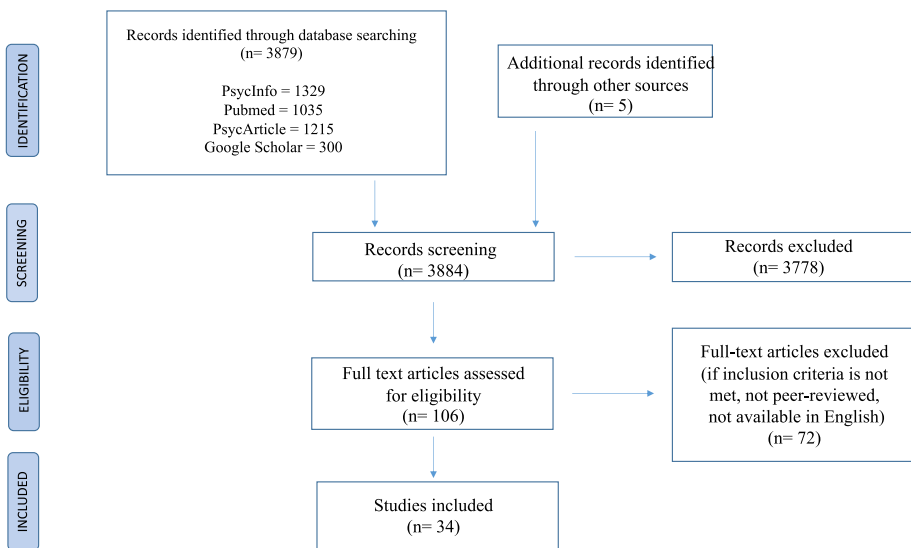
IDENTIFICATION

Records identified through database searching (n= 3879)

PsycInfo = 1329
Pubmed = 1035
PsycArticle = 1215
Google Scholar = 300

Additional records identified through other sources (n= 5)

SCREENING

Records screening (n= 3884)

Records excluded (n= 3778)

ELIGIBILITY

Full text articles assessed for eligibility (n= 106)

Full-text articles excluded (if inclusion criteria is not met, not peer-reviewed, not available in English) (n= 72)

INCLUDED

Studies included (n= 34)